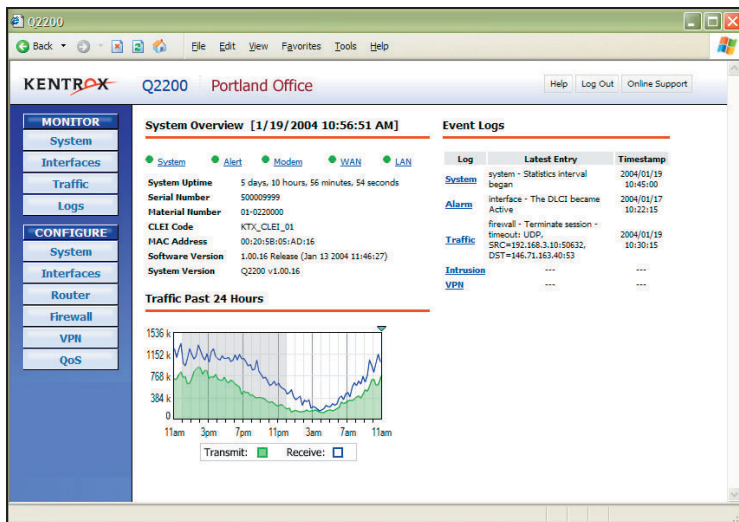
Q2200

Back File Edit View Favorites Tools Help

KENTROX Q2200 Portland Office

Help Log Out Online Support

MONITOR
System
Interfaces
Traffic
Logs
CONFIGURE
System
Interfaces
Router
Firewall
VPN
QoS

System Overview [1/19/2004 10:56:51 AM]

System Alert Modem WAN LAN

| | |
|---|---|
| System Uptime | 5 days, 10 hours, 56 minutes, 54 seconds |
| Serial Number | 500009999 |
| Material Number | 01-0220000 |
| CLEI Code | KTX_CLEI_01 |
| MAC Address | 00:20:5B:05:AD:16 |
| Software Version | 1.00.16 Release (Jan 13 2004 11:46:27) |
| System Version | Q2200 v1.00.16 |

Traffic Past 24 Hours

1536 k
1152 k
768 k
384 k
0
11am 3pm 7pm 11pm 3am 7am 11am

Transmit: Receive:

Event Logs

| Log | Latest Entry | Timestamp |
|---|---|---|
| System | system - Statistics interval began | 2004/01/19 10:45:00 |
| Alarm | interface - The DLCI became Active | 2004/01/17 10:22:15 |
| Traffic | firewall - Terminate session - timeout: UDP, SRC=192.168.3.10:50632, DST=146.71.163.40:53 | 2004/01/19 10:30:15 |
| Intrusion | --- | --- |
| VPN | --- | --- |